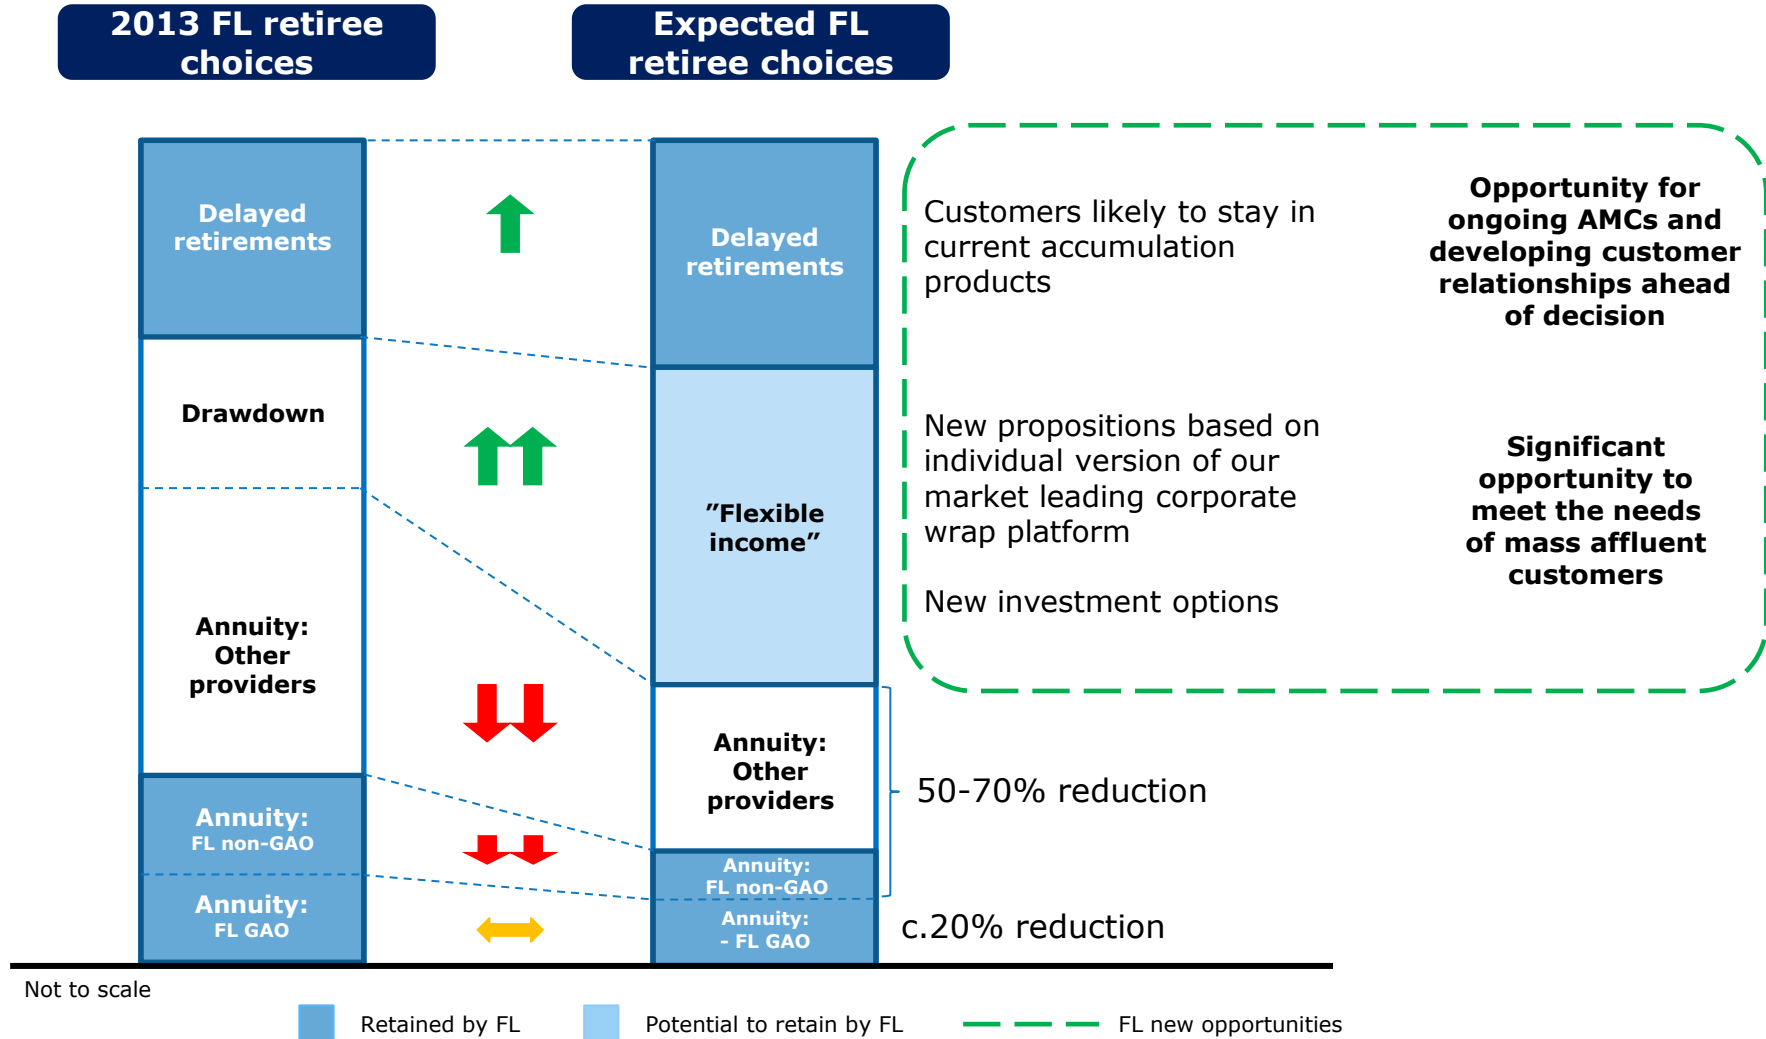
2013 FL retiree choices

Expected FL retiree choices

Delayed retirements

Drawdown

Annuity: Other providers

Annuity: FL non-GAO

Annuity: FL GAO

Delayed retirements

”Flexible income”

Annuity: Other providers

Annuity: FL non-GAO

Annuity: - FL GAO

Customers likely to stay in current accumulation products

Opportunity for ongoing AMCs and developing customer relationships ahead of decision

New propositions based on individual version of our market leading corporate wrap platform

New investment options

Significant opportunity to meet the needs of mass affluent customers

50-70% reduction

c.20% reduction

Not to scale

Retained by FL

Potential to retain by FL

FL new opportunities